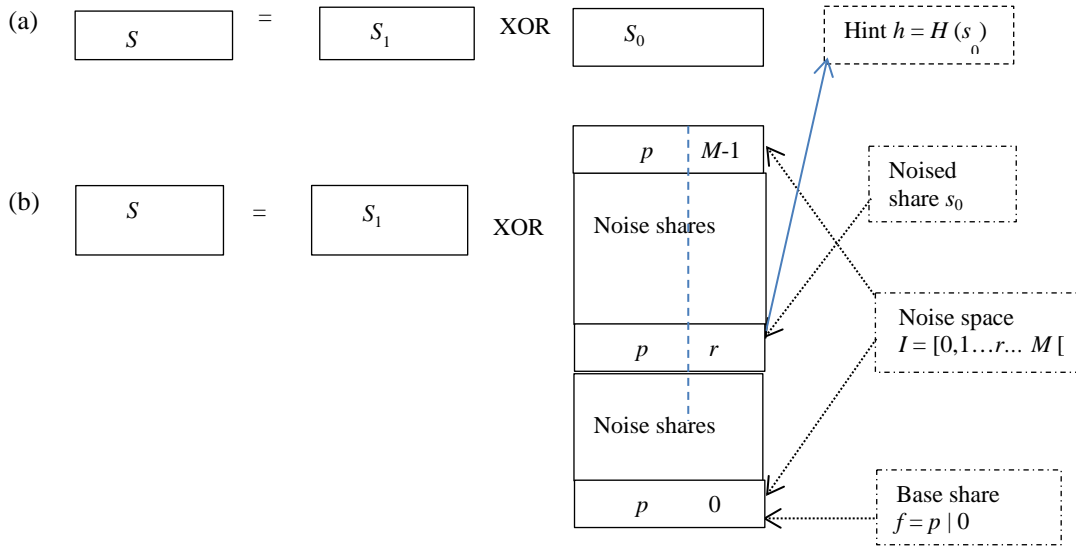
(a) $S$ = $S_1$ XOR $S_0$

Hint $h = H(s_0)$

(b) $S$ = $S_1$ XOR

$p$ $M$-1

Noise shares

$p$ $r$

Noise shares

$p$ 0

Noised share $s_0$

Noise space $I = [0,1\ldots r\ldots M[$

Base share $f = p \mid 0$